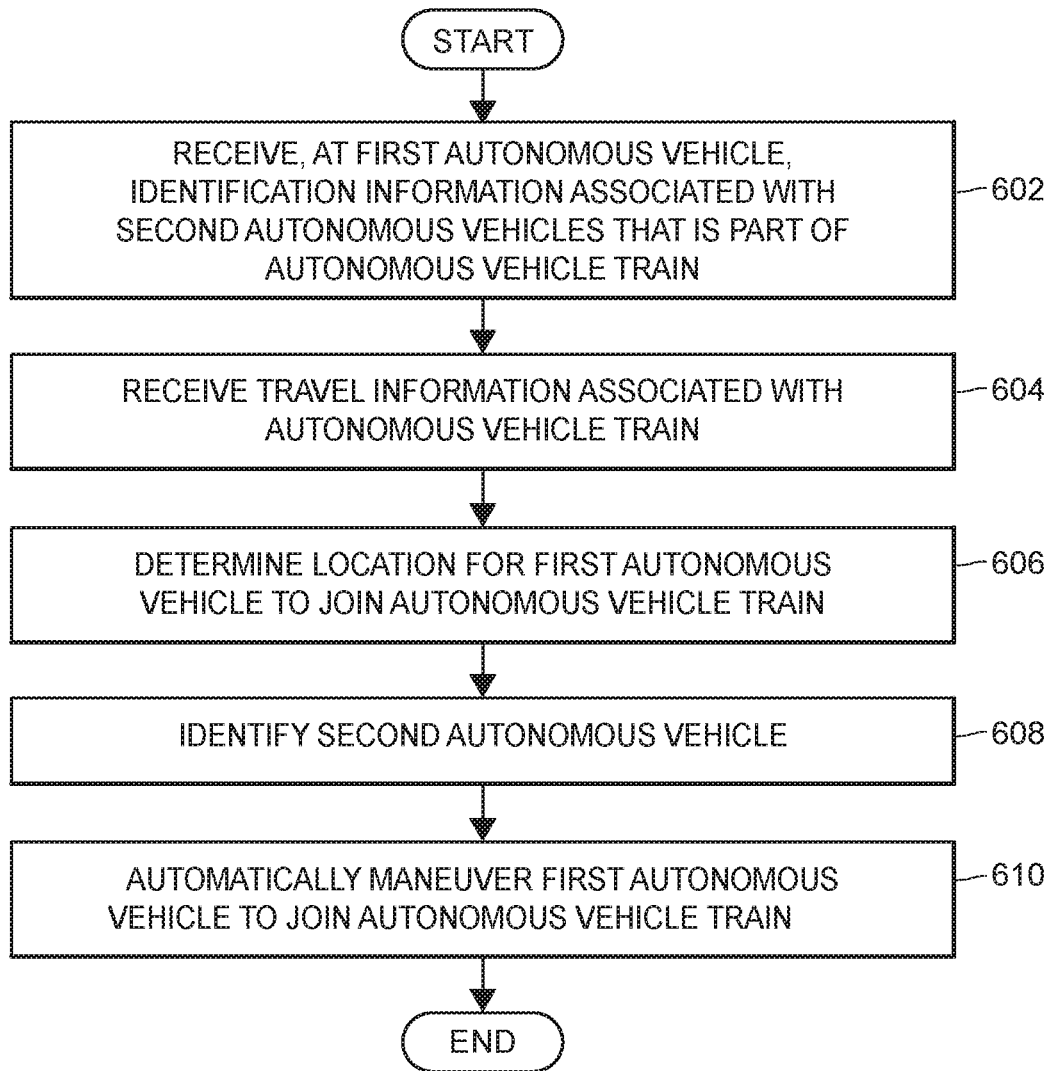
START

RECEIVE, AT FIRST AUTONOMOUS VEHICLE, IDENTIFICATION INFORMATION ASSOCIATED WITH SECOND AUTONOMOUS VEHICLES THAT IS PART OF AUTONOMOUS VEHICLE TRAIN

602

RECEIVE TRAVEL INFORMATION ASSOCIATED WITH AUTONOMOUS VEHICLE TRAIN

604

DETERMINE LOCATION FOR FIRST AUTONOMOUS VEHICLE TO JOIN AUTONOMOUS VEHICLE TRAIN

606

IDENTIFY SECOND AUTONOMOUS VEHICLE

608

AUTOMATICALLY MANEUVER FIRST AUTONOMOUS VEHICLE TO JOIN AUTONOMOUS VEHICLE TRAIN

610

END